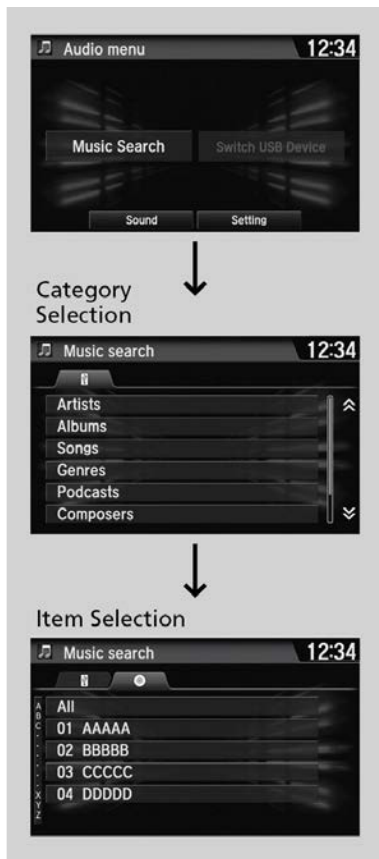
Audio menu 12:34

Music Search

Switch USB Device

Sound

Setting

Category Selection

Music search 12:34

Artists

Albums

Songs

Genres

Podcasts

Composers

Item Selection

Music search 12:34

A
B
C
.
.
.
X
Y
Z

All

01 AAAAA

02 BBBBB

03 CCCCC

04 DDDDD